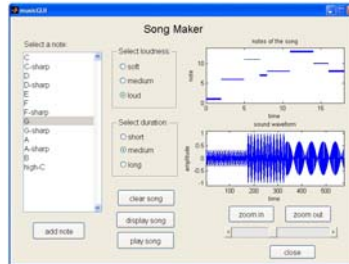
musicGUI

Song Maker

Select a note:
C
C-sharp
D
D-sharp
E
F
F-sharp
G
G-sharp
A
A-sharp
B
high-C

add note

Select loudness
soft
medium
loud

Select duration
short
medium
long

clear song
display song
play song

notes of the song
note
10
5
0
5
10
15
time

sound waveform
amplitude
1
0.5
0
-0.5
-1
100
200
300
400
500
600
time

zoom in
zoom out

close